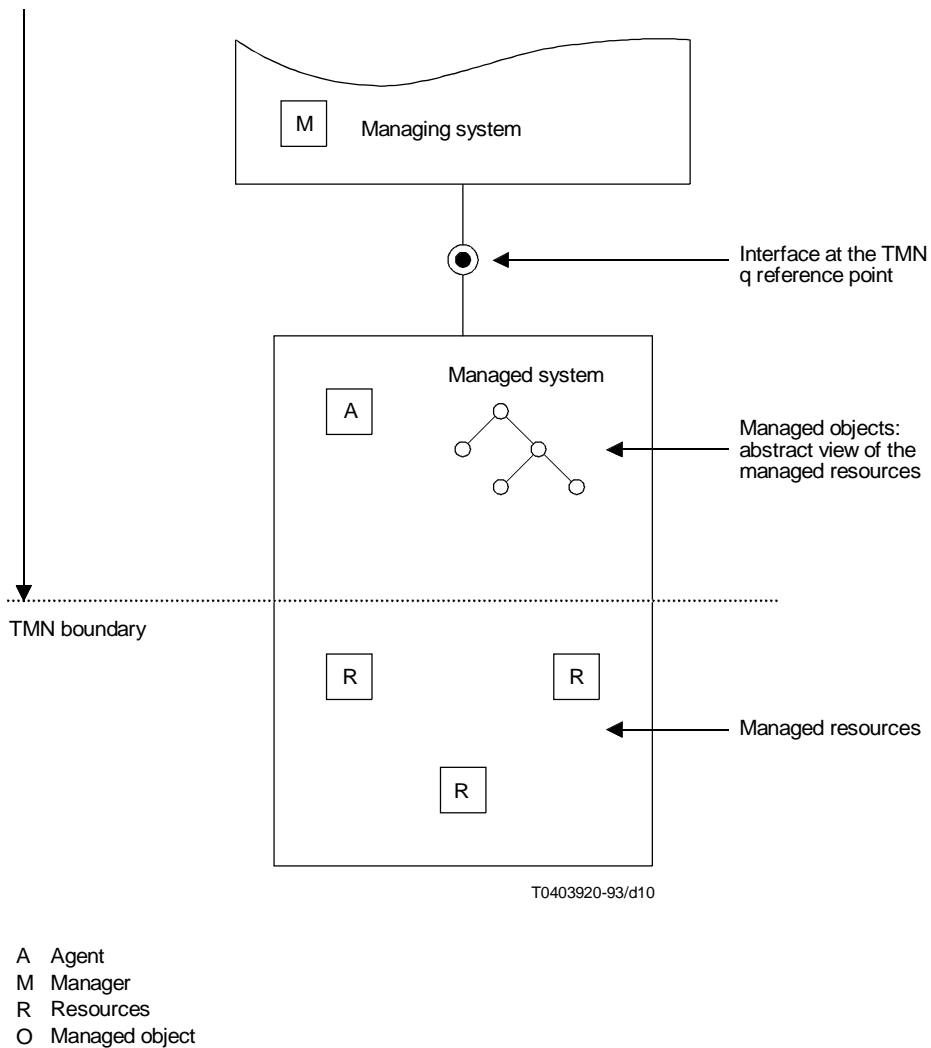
M Managing system

Interface at the TMN q reference point

Managed system

A

Managed objects: abstract view of the managed resources

TMN boundary

R R

Managed resources

R

T0403920-93/d10

A Agent
M Manager
R Resources
O Managed object